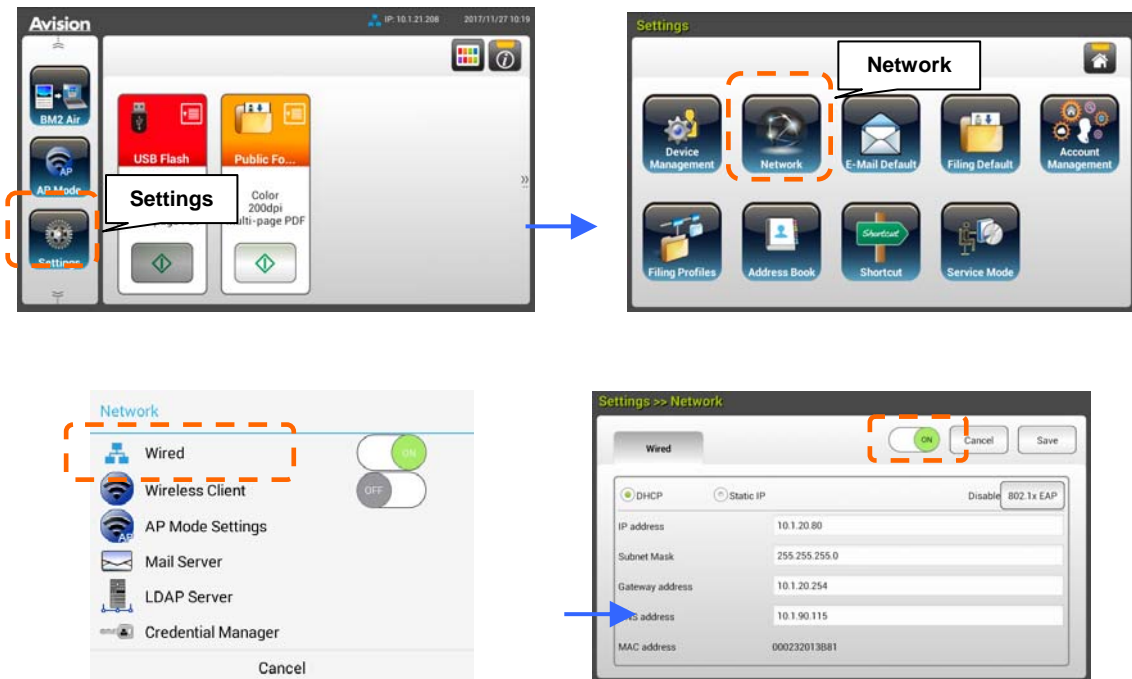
Avision

IP: 10.1.21.208 2017/11/27 10:19

BM2 Air

AP Mode

Settings

USB Flash

Public Fo...

Color 200dpi Multi-page PDF

Settings

Settings

Network

Device Management

Network

E-Mail Default

Filing Default

Account Management

Filing Profiles

Address Book

Shortcut

Service Mode

Network

Wired

ON

Wireless Client

OFF

AP Mode Settings

Mail Server

LDAP Server

Credential Manager

Cancel

Settings >> Network

Wired

ON

Cancel

Save

DHCP

Static IP

Disable

802.1x EAP

| IP address | 10.1.20.80 |
|---|---|
| Subnet Mask | 255.255.255.0 |
| Gateway address | 10.1.20.254 |
| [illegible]S address | 10.1.90.115 |
| MAC address | 000232013B81 |